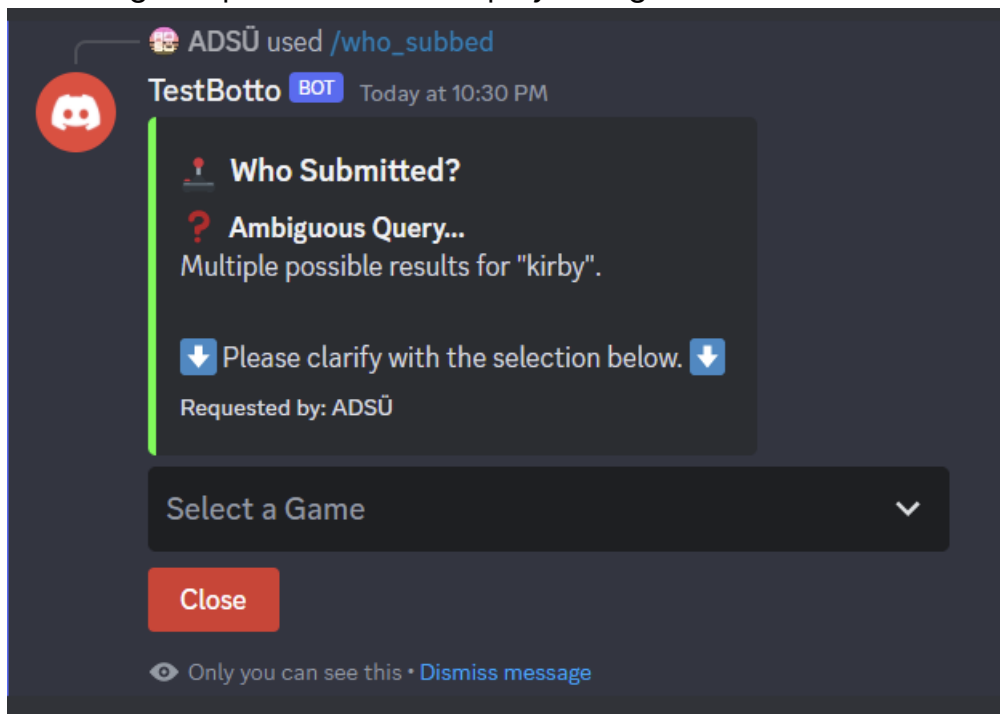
ADSŪ used /who_subbed

TestBotto BOT Today at 10:30 PM

🕹️ Who Submitted?

❓ Ambiguous Query...
Multiple possible results for "kirby".

⬇️ Please clarify with the selection below. ⬇️

Requested by: ADSŪ

Select a Game

Close

Only you can see this • Dismiss message